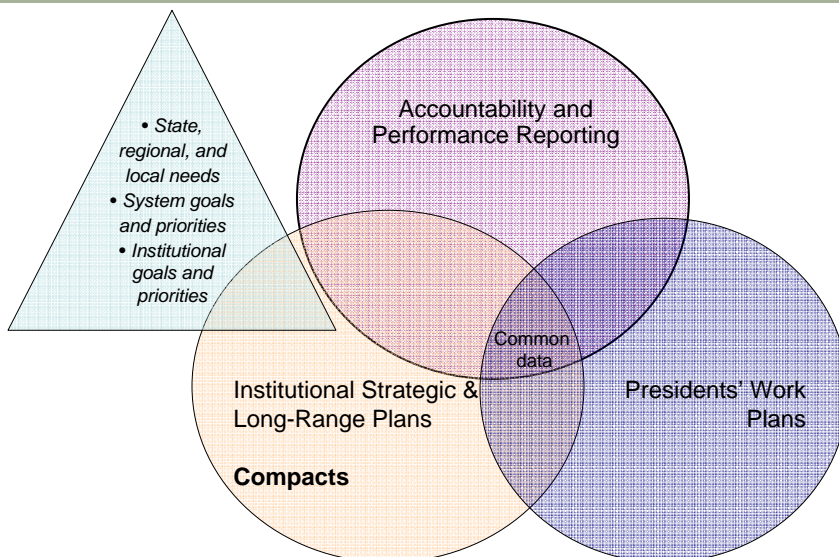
• State, regional, and local needs
• System goals and priorities
• Institutional goals and priorities

Accountability and Performance Reporting

Common data

Institutional Strategic & Long-Range Plans

**Compacts**

Presidents' Work Plans